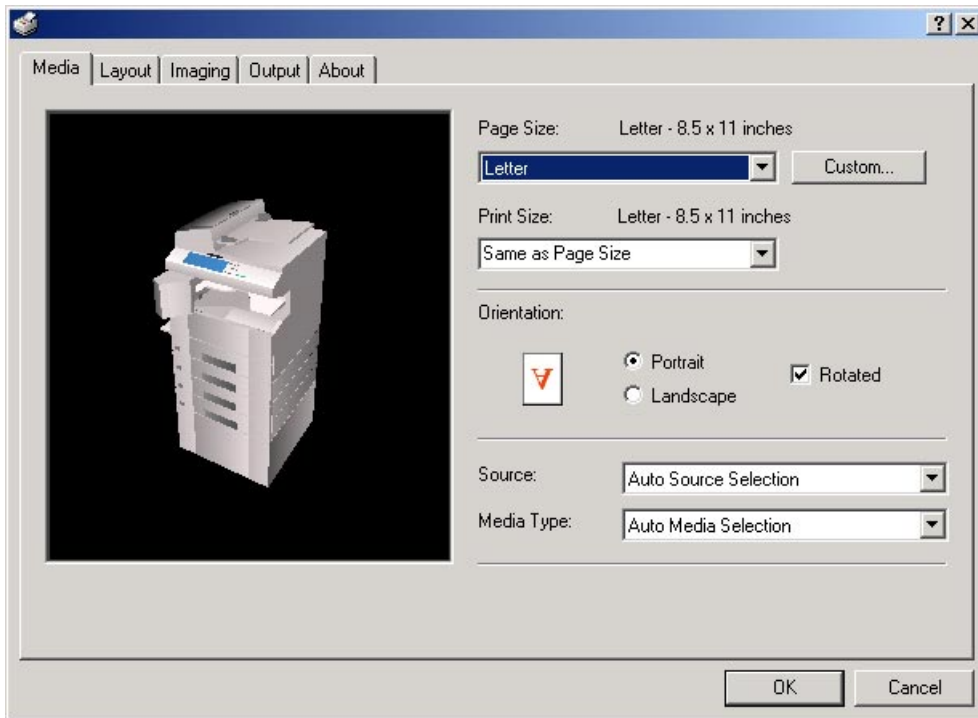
?X

Media | Layout | Imaging | Output | About

Page Size: Letter - 8.5 x 11 inches

Letter

Custom...

Print Size: Letter - 8.5 x 11 inches

Same as Page Size

Orientation:

Portrait

Landscape

Rotated

Source: Auto Source Selection

Media Type: Auto Media Selection

OK

Cancel